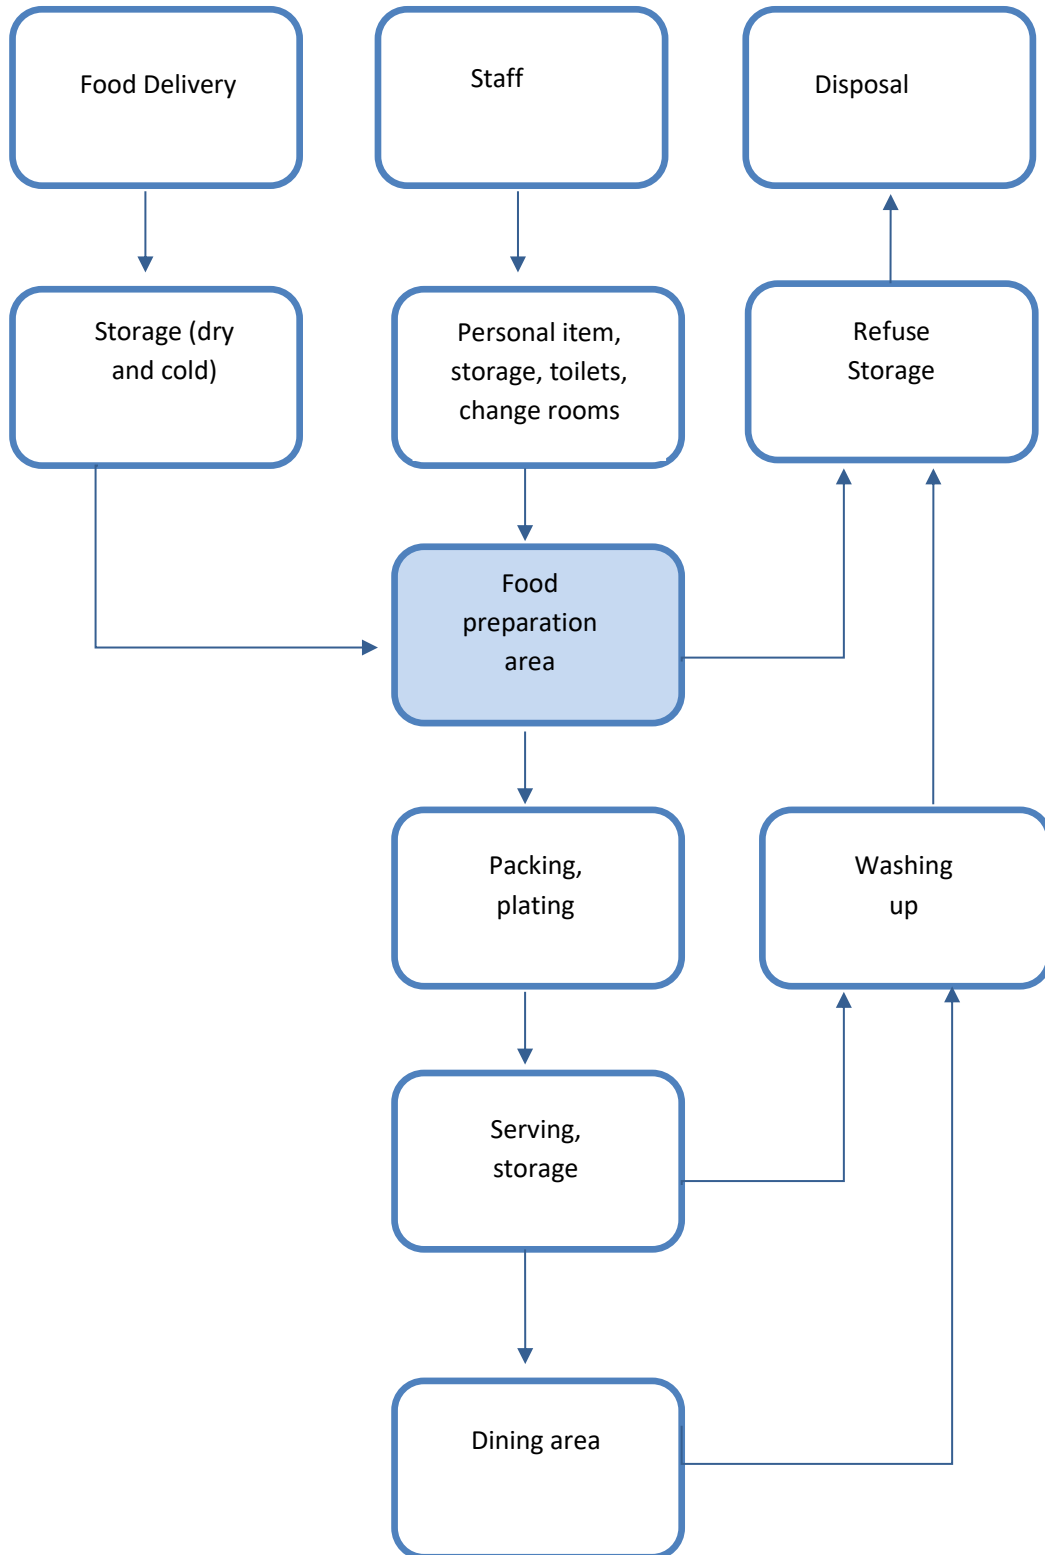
Food Delivery

Staff

Disposal

Storage (dry and cold)

Personal item, storage, toilets, change rooms

Refuse Storage

Food preparation area

Packing, plating

Washing up

Serving, storage

Dining area